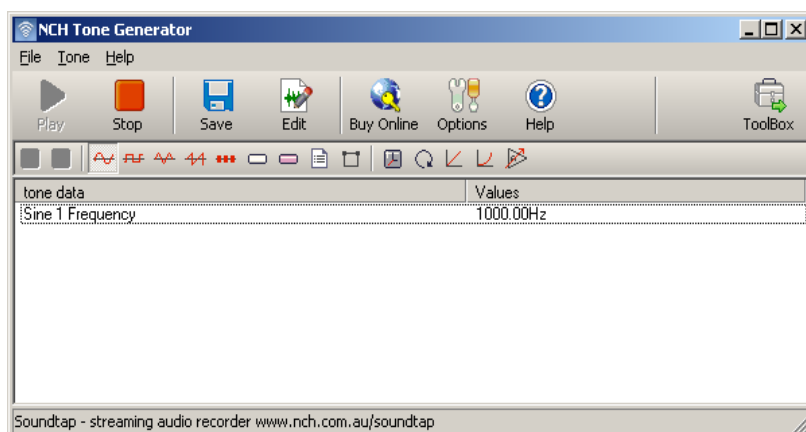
NCH Tone Generator

File Tone Help

Play Stop Save Edit Buy Online Options Help ToolBox

| tone data | Values |
|---|---|
| Sine 1 Frequency | 1000.00Hz |

Soundtap - streaming audio recorder www.nch.com.au/soundtap